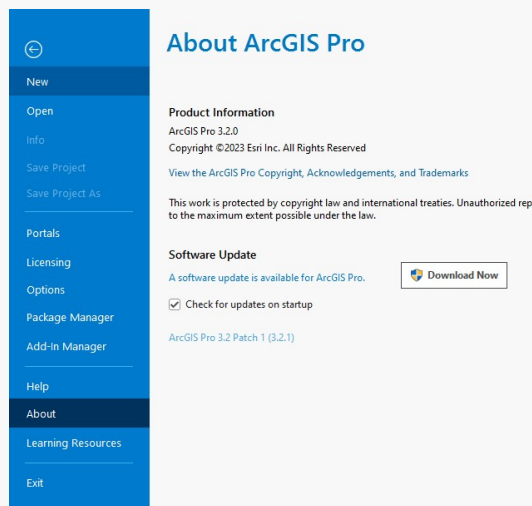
New
Open
Info
Save Project
Save Project As
Portals
Licensing
Options
Package Manager
Add-In Manager
Help
About
Learning Resources
Exit

About ArcGIS Pro

Product Information
ArcGIS Pro 3.2.0
Copyright ©2023 Esri Inc. All Rights Reserved

View the ArcGIS Pro Copyright, Acknowledgements, and Trademarks

This work is protected by copyright law and international treaties. Unauthorized rep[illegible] to the maximum extent possible under the law.

Software Update
A software update is available for ArcGIS Pro.
Download Now
Check for updates on startup

ArcGIS Pro 3.2 Patch 1 (3.2.1)